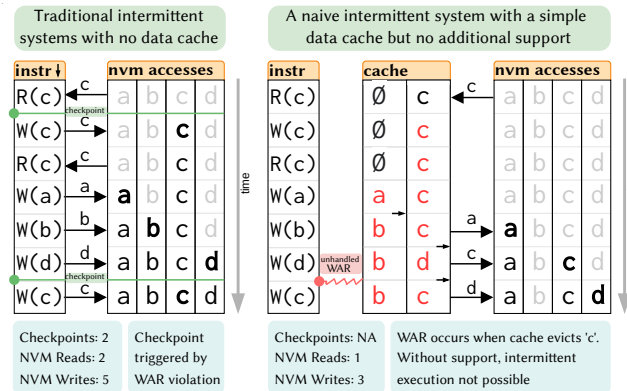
Traditional intermittent systems with no data cache

A naive intermittent system with a simple data cache but no additional support

| instr ↓ | nvm accesses | | | |
|---|---|---|---|---|
| R(c) | a | b | c | d |
| W(c) | a | b | c | d |
| R(c) | a | b | c | d |
| W(a) | a | b | c | d |
| W(b) | a | b | c | d |
| W(d) | a | b | c | d |
| W(c) | a | b | c | d |

c
checkpoint
c
c
a
b
d
checkpoint
c

time

| instr | cache | |
|---|---|---|
| R(c) | Ø | c |
| W(c) | Ø | c |
| R(c) | Ø | c |
| W(a) | a | c |
| W(b) | b | c |
| W(d) | b | d |
| W(c) | b | c |

unhandled WAR

| nvm accesses | | | |
|---|---|---|---|
| a | b | c | d |
| a | b | c | d |
| a | b | c | d |
| a | b | c | d |
| a | b | c | d |
| a | b | c | d |
| a | b | c | d |

c
a
c
d

Checkpoints: 2
NVM Reads: 2
NVM Writes: 5

Checkpoint triggered by WAR violation

Checkpoints: NA
NVM Reads: 1
NVM Writes: 3

WAR occurs when cache evicts 'c'. Without support, intermittent execution not possible